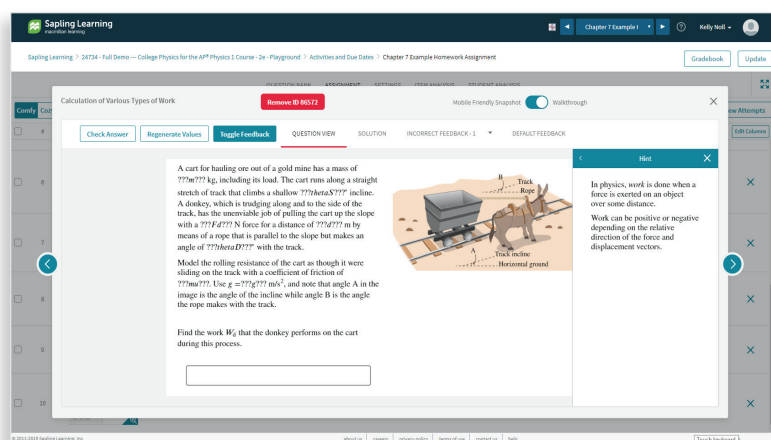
Sapling Learning
macmillan learning

Chapter 7 Example I

Kelly Noll

Sapling Learning > 24734 - Full Demo — College Physics for the AP® Physics 1 Course - 2e - Playground > Activities and Due Dates > Chapter 7 Example Homework Assignment

Gradebook

Update

QUESTION BANK ASSIGNMENT SETTINGS ITEM ANALYSIS STUDENT ANALYSIS

Comfy

Calculation of Various Types of Work

Remove ID 86572

Mobile Friendly Snapshot

Walkthrough

Check Answer

Regenerate Values

Toggle Feedback

QUESTION VIEW

SOLUTION

INCORRECT FEEDBACK - 1

DEFAULT FEEDBACK

A cart for hauling ore out of a gold mine has a mass of ???m??? kg, including its load. The cart runs along a straight stretch of track that climbs a shallow ???thetaS???° incline. A donkey, which is trudging along and to the side of the track, has the unenviable job of pulling the cart up the slope with a ???Fd??? N force for a distance of ???d??? m by means of a rope that is parallel to the slope but makes an angle of ???thetaD???° with the track.

Model the rolling resistance of the cart as though it were sliding on the track with a coefficient of friction of ???mu???. Use $g$ =???g??? m/s$^2$, and note that angle A in the image is the angle of the incline while angle B is the angle the rope makes with the track.

Find the work $W_d$ that the donkey performs on the cart during this process.

B
Track
Rope
A
Track incline
Horizontal ground

Hint

In physics, *work* is done when a force is exerted on an object over some distance.

Work can be positive or negative depending on the relative direction of the force and displacement vectors.

ew Attempts

Edit Columns

8

7

8

9

10

© 2011-2019 Sapling Learning, Inc.

about us careers privacy policy terms of use contact us help

Touch keyboard